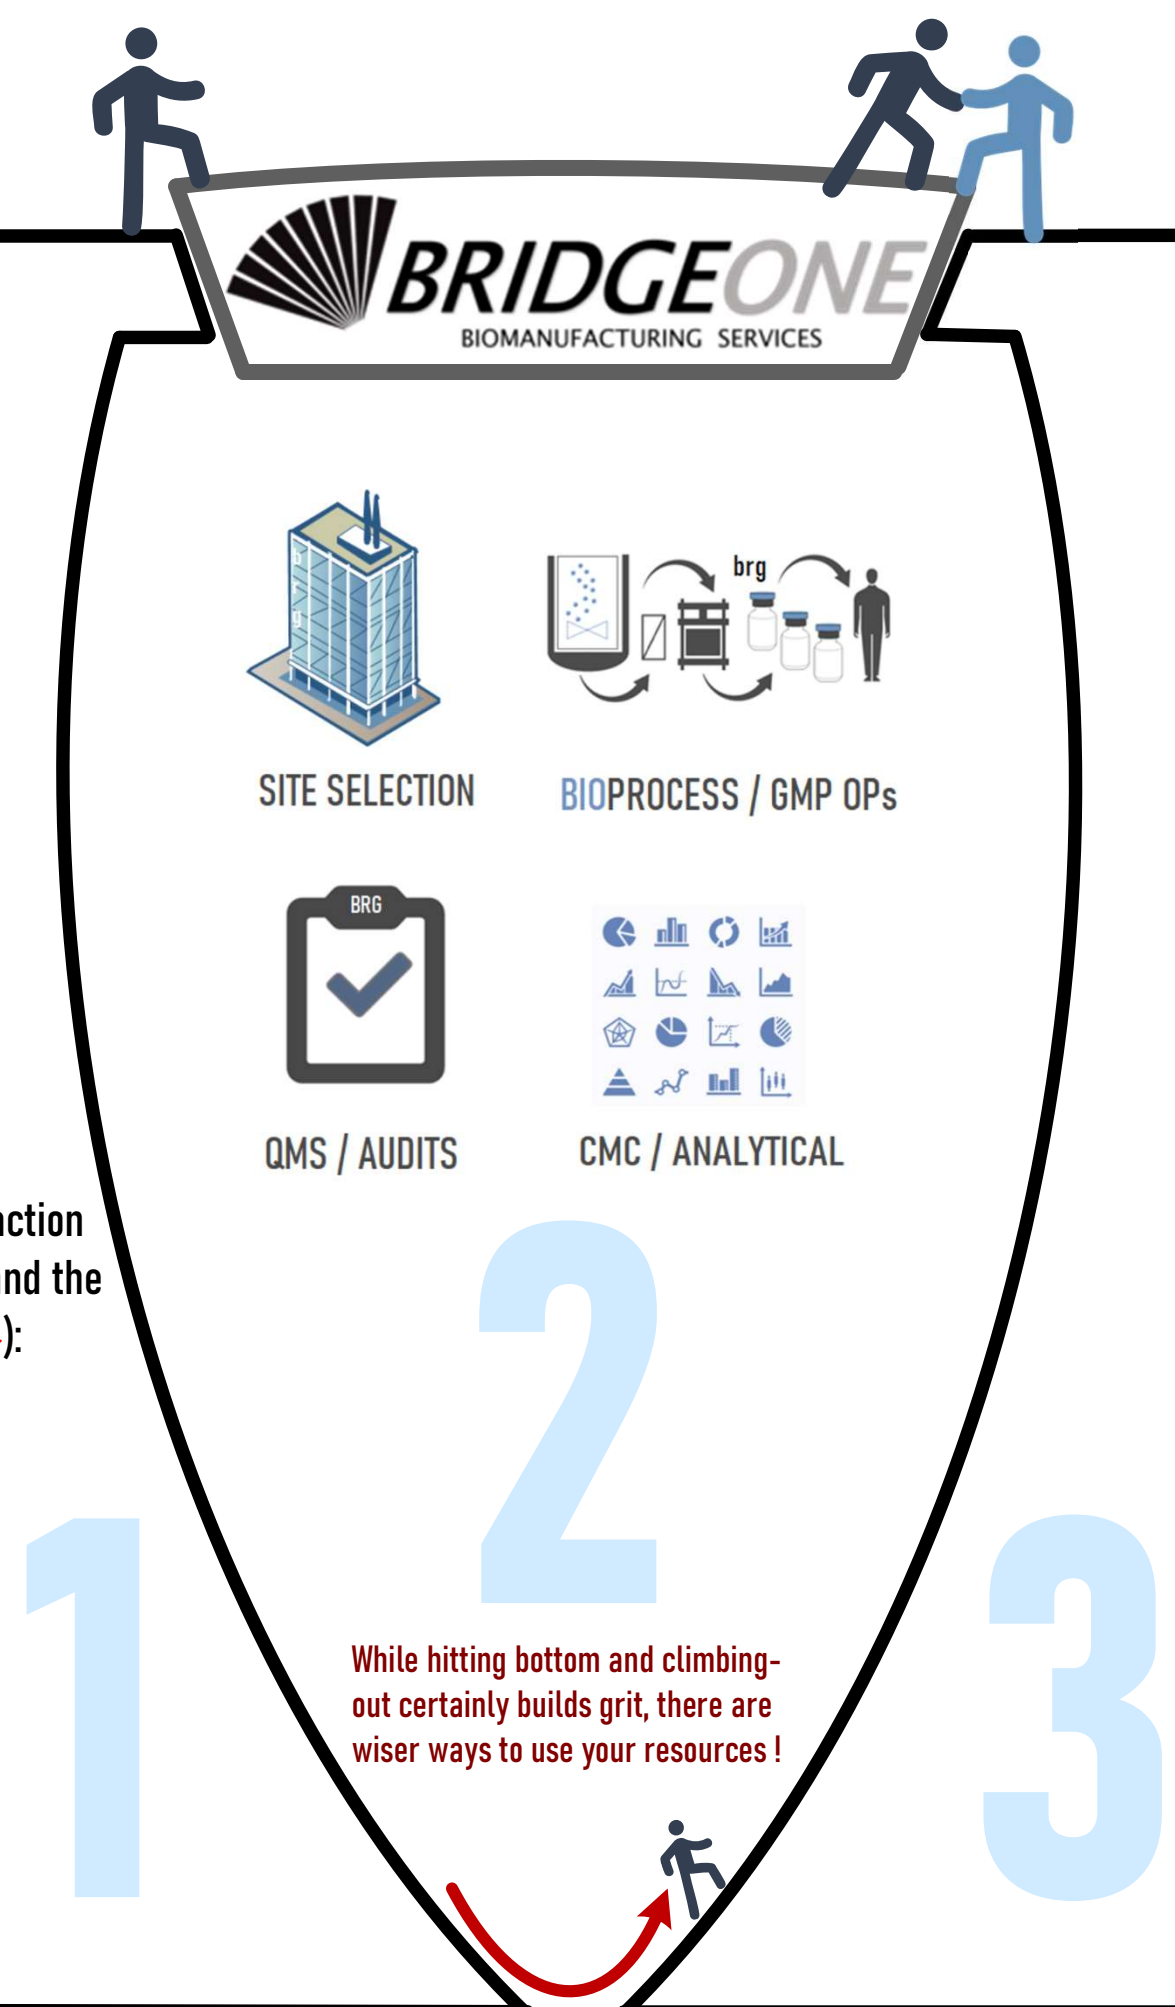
BRIDGEONE
BIOMANUFACTURING SERVICES

brg

SITE SELECTION

BIOPROCESS / GMP OPs

BRG

QMS / AUDITS

CMC / ANALYTICAL

ction
nd the
):

2

1

3

While hitting bottom and climbing-out certainly builds grit, there are wiser ways to use your resources !